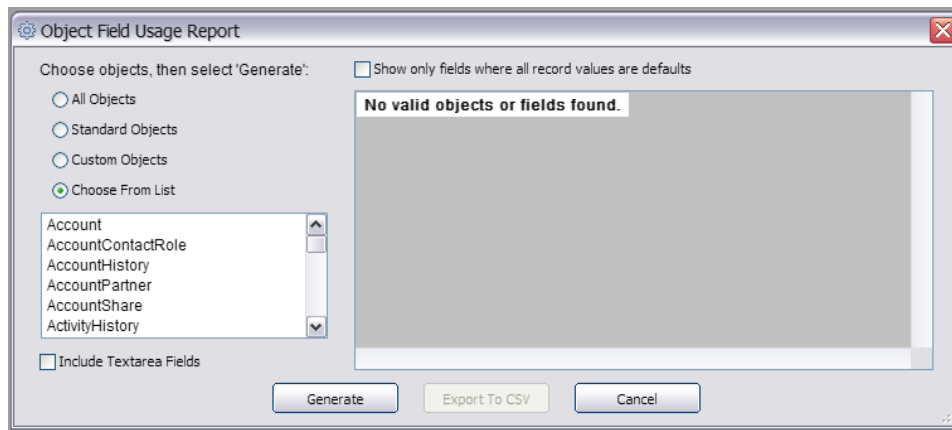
Object Field Usage Report

Choose objects, then select 'Generate':

Show only fields where all record values are defaults

All Objects

Standard Objects

Custom Objects

Choose From List

No valid objects or fields found.

Account
AccountContactRole
AccountHistory
AccountPartner
AccountShare
ActivityHistory

Include Textarea Fields

Generate

Export To CSV

Cancel